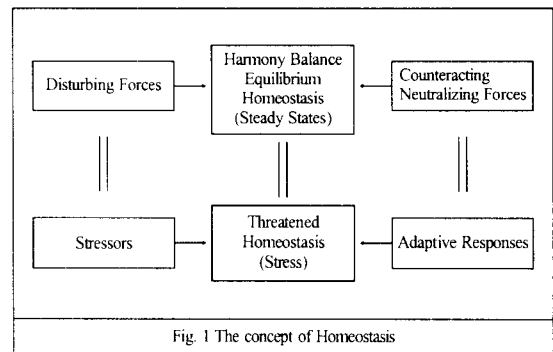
Disturbing Forces

Harmony Balance
Equilibrium
Homeostasis
(Steady States)

Counteracting
Neutralizing Forces

Stressors

Threatened
Homeostasis
(Stress)

Adaptive Responses

Fig. 1 The concept of Homeostasis